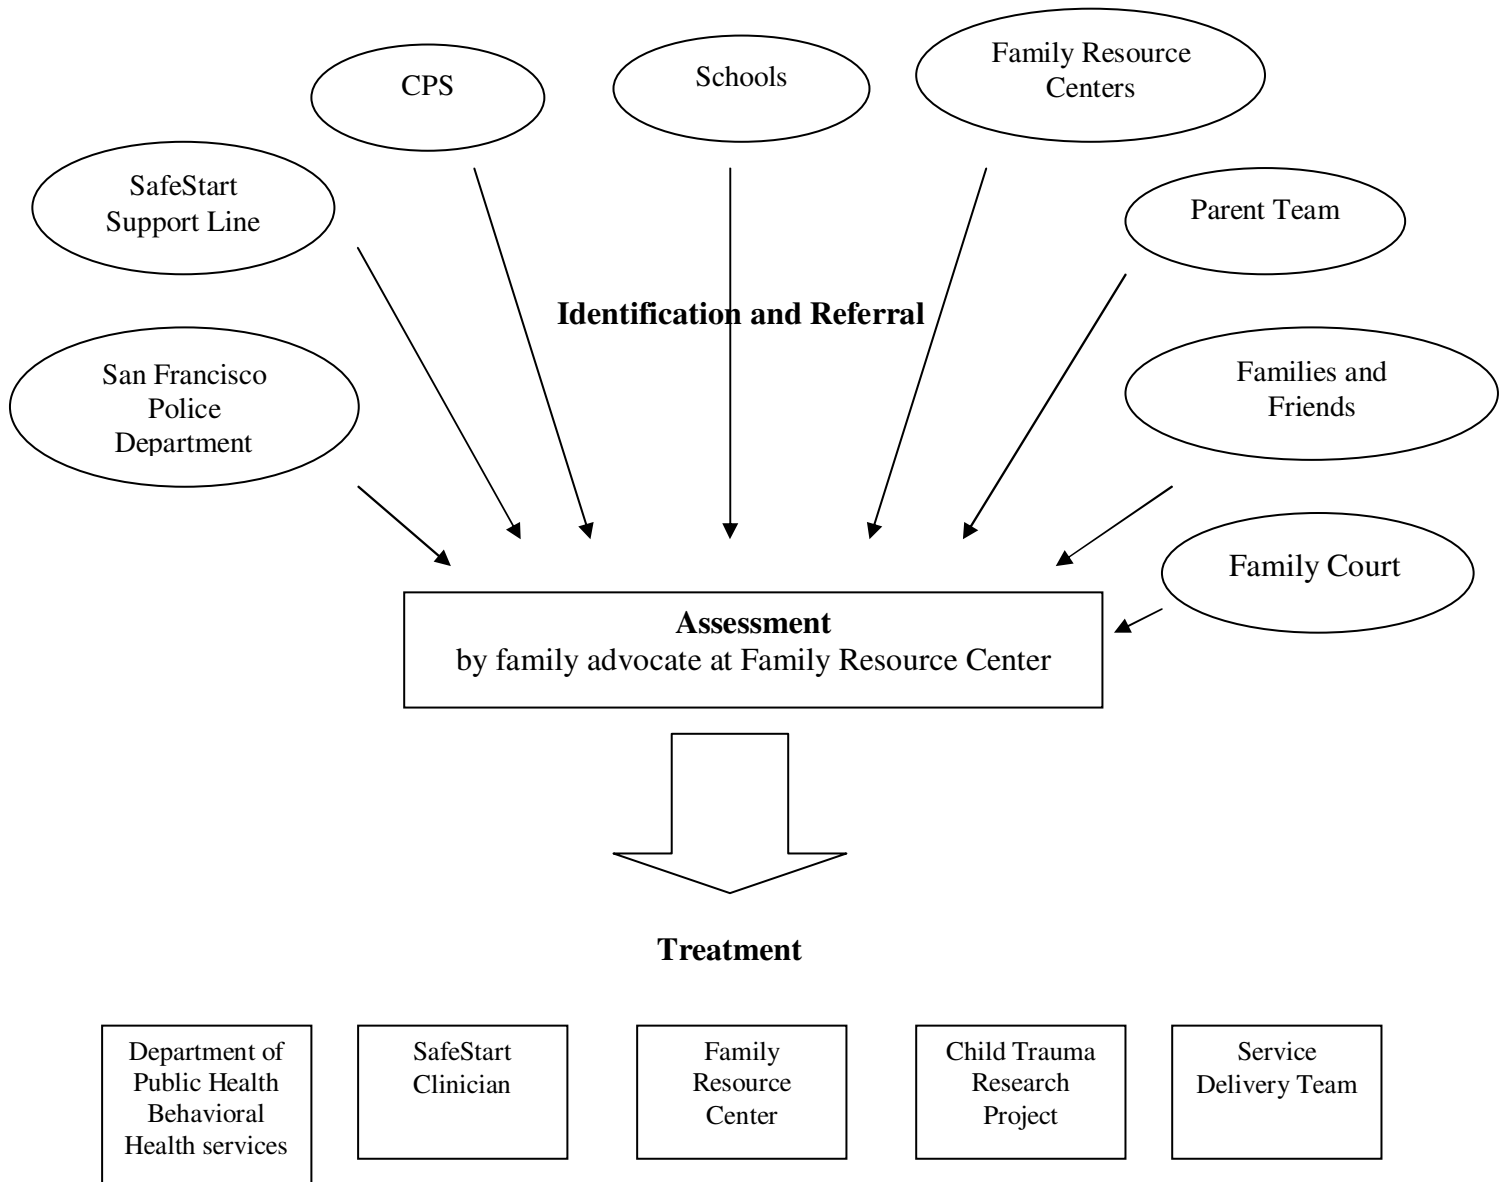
CPS

Schools

Family Resource Centers

SafeStart Support Line

Parent Team

Identification and Referral

San Francisco Police Department

Families and Friends

Family Court

**Assessment**
by family advocate at Family Resource Center

**Treatment**

Department of Public Health Behavioral Health services

SafeStart Clinician

Family Resource Center

Child Trauma Research Project

Service Delivery Team